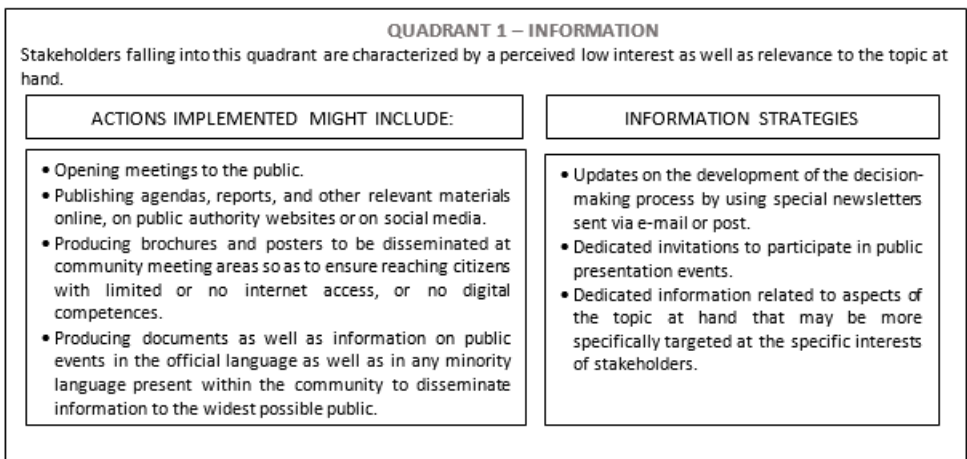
QUADRANT 1 – INFORMATION

Stakeholders falling into this quadrant are characterized by a perceived low interest as well as relevance to the topic at hand.

ACTIONS IMPLEMENTED MIGHT INCLUDE:

• Opening meetings to the public.
• Publishing agendas, reports, and other relevant materials online, on public authority websites or on social media.
• Producing brochures and posters to be disseminated at community meeting areas so as to ensure reaching citizens with limited or no internet access, or no digital competences.
• Producing documents as well as information on public events in the official language as well as in any minority language present within the community to disseminate information to the widest possible public.

INFORMATION STRATEGIES

• Updates on the development of the decision-making process by using special newsletters sent via e-mail or post.
• Dedicated invitations to participate in public presentation events.
• Dedicated information related to aspects of the topic at hand that may be more specifically targeted at the specific interests of stakeholders.